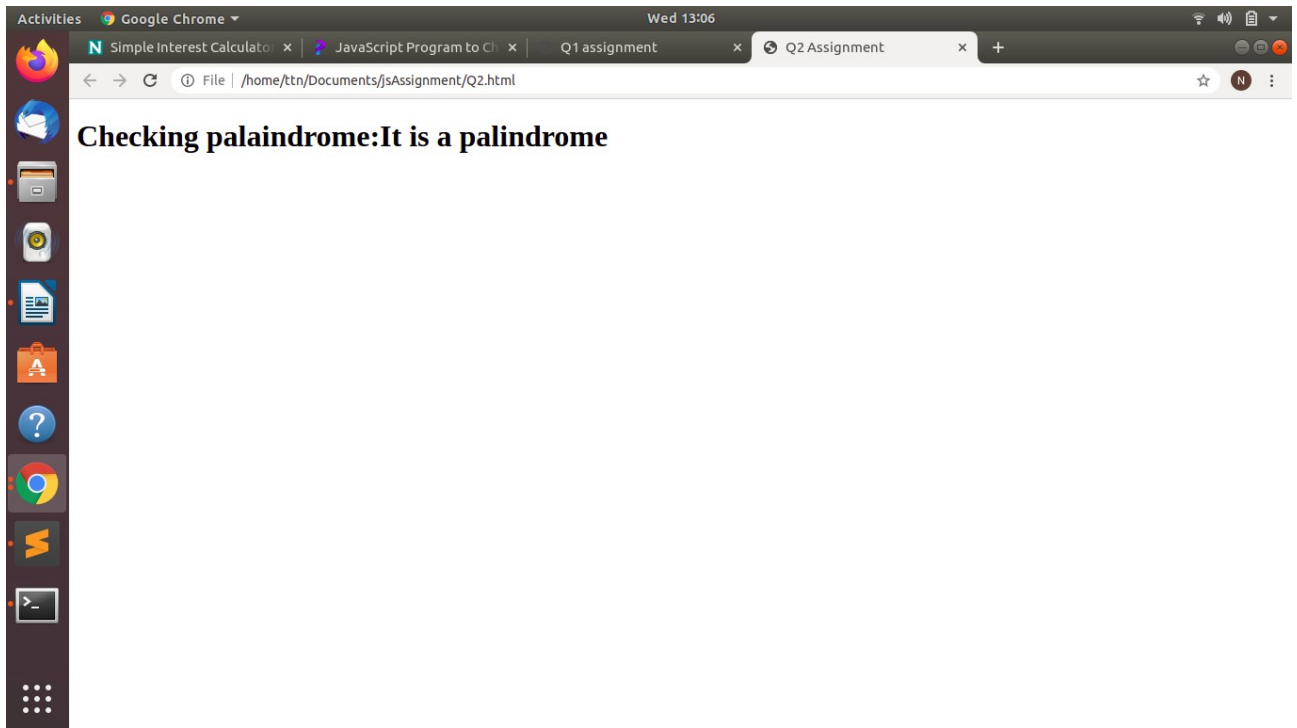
Activities Google Chrome ▾ Wed 13:06

N Simple Interest Calculato ×
JavaScript Program to Ch ×
Q1 assignment ×
Q2 Assignment ×
+

File | /home/ttn/Documents/jsAssignment/Q2.html

N

Checking palaindrome:It is a palindrome